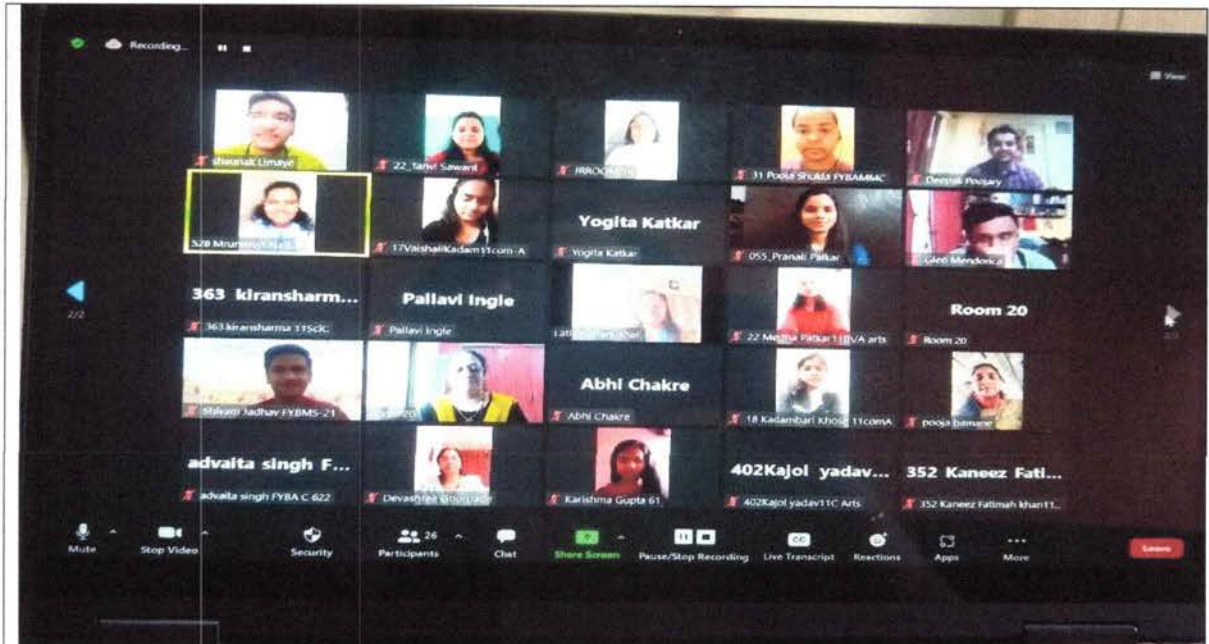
Recording...

View

2/2

Shaunak Limaye

22_Tanvi Sawant

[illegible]

31 Pooja Shukla FYBAMMC

Deepak Poojary

528 Mrunmayi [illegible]

17VaishaliKadam11com-A

Yogita Katkar

Yogita Katkar

055_Pranali Palkar

Glen Mendonca

363 kiransharm...

363 kiransharma 11SciC

Pallavi Ingle

Pallavi Ingle

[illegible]

22 Megha Patkar11BVA arts

Room 20

Room 20

Shivani Jadhav FYBMS-21

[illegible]

Abhi Chakre

Abhi Chakre

18 Kadambari Khose 11comA

pooja bamane

advaita singh F...

advaita singh FYBA C 622

Devashree Godbole

Karishma Gupta 61

402Kajol yadav...

402Kajol yadav11C Arts

352 Kaneez Fati...

352 Kaneez Fatimah khan11...

Mute

Stop Video

Security

26

Participants

Chat

Share Screen

Pause/Stop Recording

CC

Live Transcript

Reactions

Apps

More

Leave